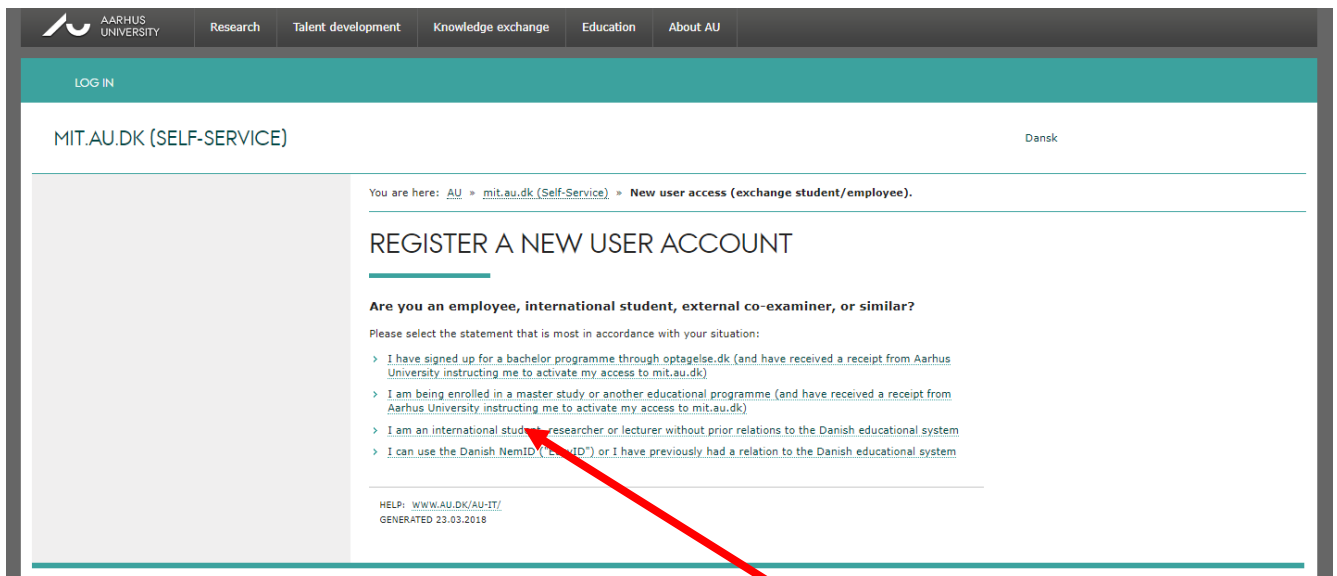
AARHUS UNIVERSITY

Research | Talent development | Knowledge exchange | Education | About AU

LOG IN

MIT.AU.DK (SELF-SERVICE)

Dansk

You are here: AU » mit.au.dk (Self-Service) » New user access (exchange student/employee).

REGISTER A NEW USER ACCOUNT

Are you an employee, international student, external co-examiner, or similar?

Please select the statement that is most in accordance with your situation:

› I have signed up for a bachelor programme through optagelse.dk (and have received a receipt from Aarhus University instructing me to activate my access to mit.au.dk)

› I am being enrolled in a master study or another educational programme (and have received a receipt from Aarhus University instructing me to activate my access to mit.au.dk)

› I am an international stud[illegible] researcher or lecturer without prior relations to the Danish educational system

› I can use the Danish NemID ("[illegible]ID") or I have previously had a relation to the Danish educational system

HELP: WWW.AU.DK/AU-IT/
GENERATED 23.03.2018